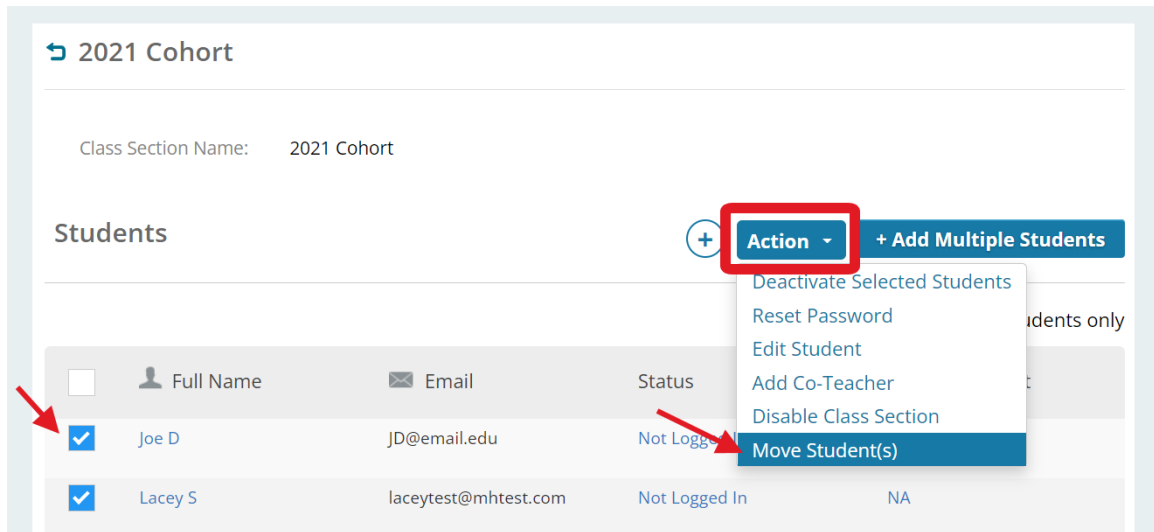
2021 Cohort

Class Section Name: 2021 Cohort

Students

+ Action + Add Multiple Students

Deactivate Selected Students
Reset Password
Edit Student
Add Co-Teacher
Disable Class Section
Move Student(s)

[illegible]udents only

| | Full Name | Email | Status | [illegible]t |
|---|---|---|---|---|
| ☑ | Joe D | JD@email.edu | Not Logge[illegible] | |
| ☑ | Lacey S | laceytest@mhtest.com | Not Logged In | NA |